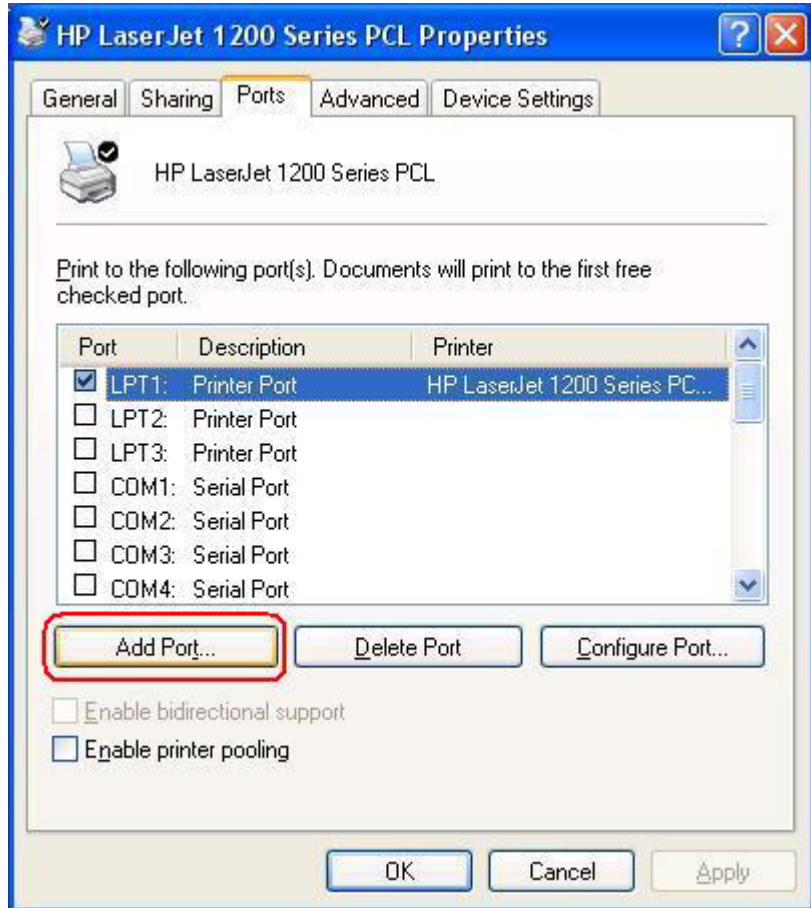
HP LaserJet 1200 Series PCL Properties

General | Sharing | Ports | Advanced | Device Settings

HP LaserJet 1200 Series PCL

Print to the following port(s). Documents will print to the first free checked port.

| Port | Description | Printer |
|---|---|---|
| ☑ LPT1: | Printer Port | HP LaserJet 1200 Series PC... |
| ☐ LPT2: | Printer Port | |
| ☐ LPT3: | Printer Port | |
| ☐ COM1: | Serial Port | |
| ☐ COM2: | Serial Port | |
| ☐ COM3: | Serial Port | |
| ☐ COM4: | Serial Port | |

Add Port... | Delete Port | Configure Port...

☐ Enable bidirectional support
☐ Enable printer pooling

OK | Cancel | Apply